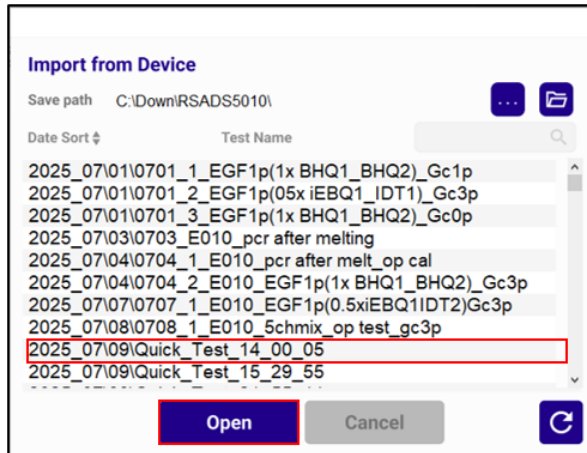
Import from Device

Save path C:\Down\RSADS5010\

...

Date Sort Test Name

2025_07\01\0701_1_EGF1p(1x BHQ1_BHQ2)_Gc1p
2025_07\01\0701_2_EGF1p(05x iEBQ1_IDT1)_Gc3p
2025_07\01\0701_3_EGF1p(1x BHQ1_BHQ2)_Gc0p
2025_07\03\0703_E010_pcr after melting
2025_07\04\0704_1_E010_pcr after melt_op cal
2025_07\04\0704_2_E010_EGF1p(1x BHQ1_BHQ2)_Gc3p
2025_07\07\0707_1_E010_EGF1p(0.5xiEBQ1IDT2)Gc3p
2025_07\08\0708_1_E010_5chmix_op test_gc3p
2025_07\09\Quick_Test_14_00_05
2025_07\09\Quick_Test_15_29_55
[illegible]

Open Cancel